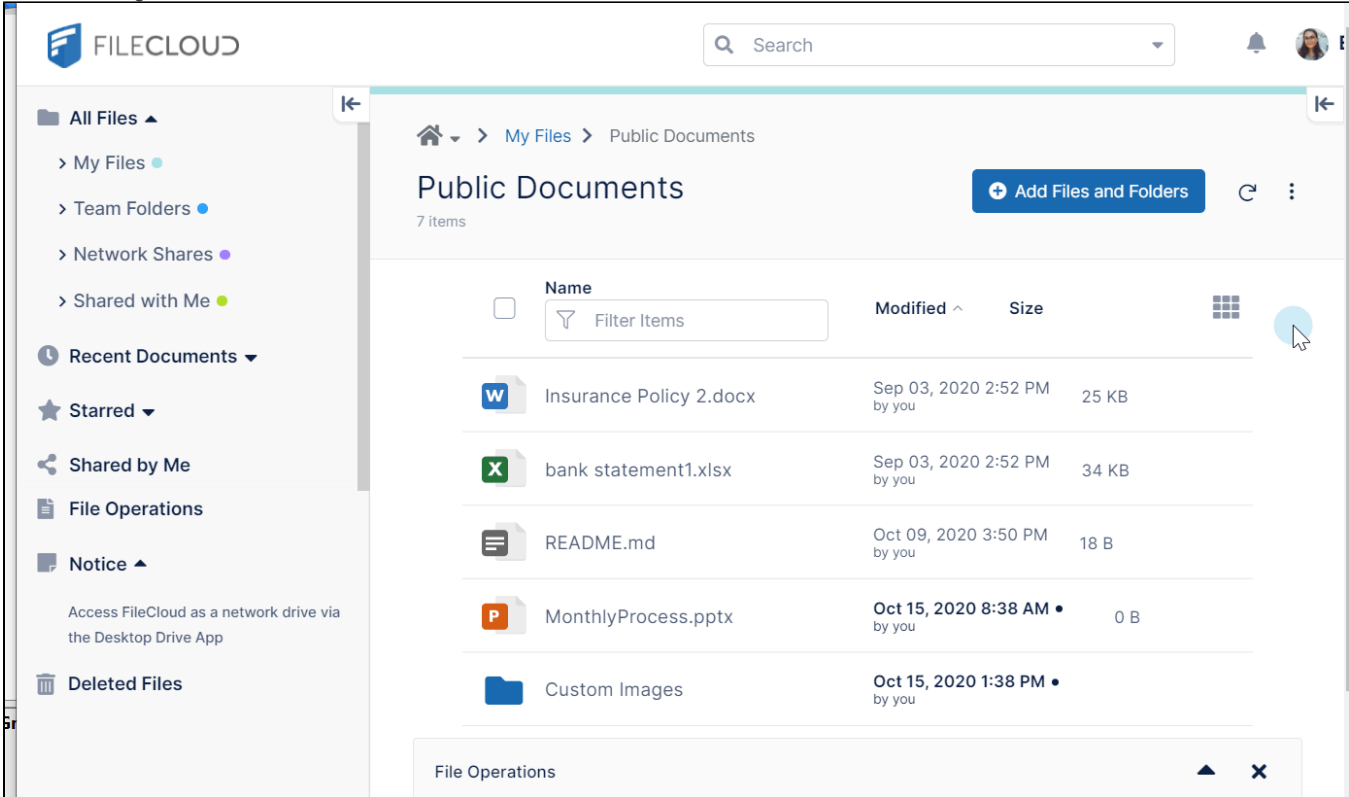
FILECLOUD

Search

All Files
My Files
Team Folders
Network Shares
Shared with Me
Recent Documents
Starred
Shared by Me
File Operations
Notice

Access FileCloud as a network drive via the Desktop Drive App

Deleted Files

My Files > Public Documents

Public Documents
7 items

Add Files and Folders

| | Name | Modified | Size |
|---|---|---|---|
| W | Insurance Policy 2.docx | Sep 03, 2020 2:52 PM by you | 25 KB |
| X | bank statement1.xlsx | Sep 03, 2020 2:52 PM by you | 34 KB |
| | README.md | Oct 09, 2020 3:50 PM by you | 18 B |
| P | MonthlyProcess.pptx | Oct 15, 2020 8:38 AM by you | 0 B |
| | Custom Images | Oct 15, 2020 1:38 PM by you | |

Filter Items

File Operations